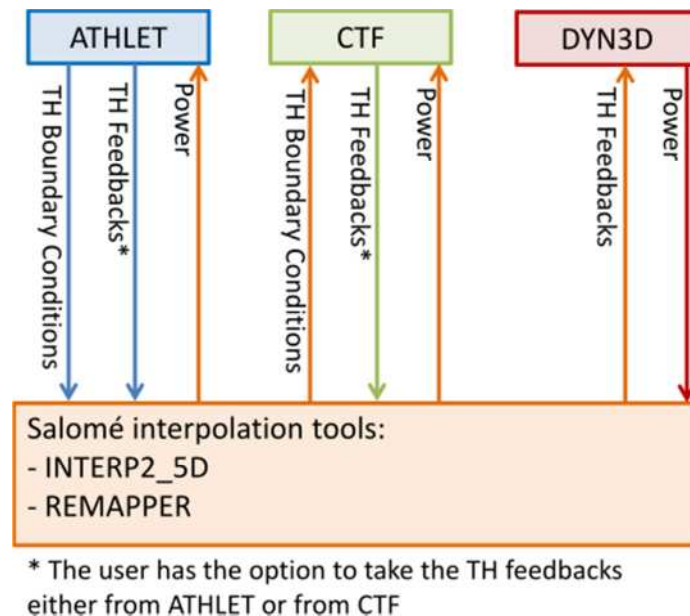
ATHLET

CTF

DYN3D

TH Boundary Conditions

TH Feedbacks*

Power

TH Boundary Conditions

TH Feedbacks*

Power

TH Feedbacks

Power

Salomé interpolation tools:
- INTERP2_5D
- REMAPPER

* The user has the option to take the TH feedbacks either from ATHLET or from CTF